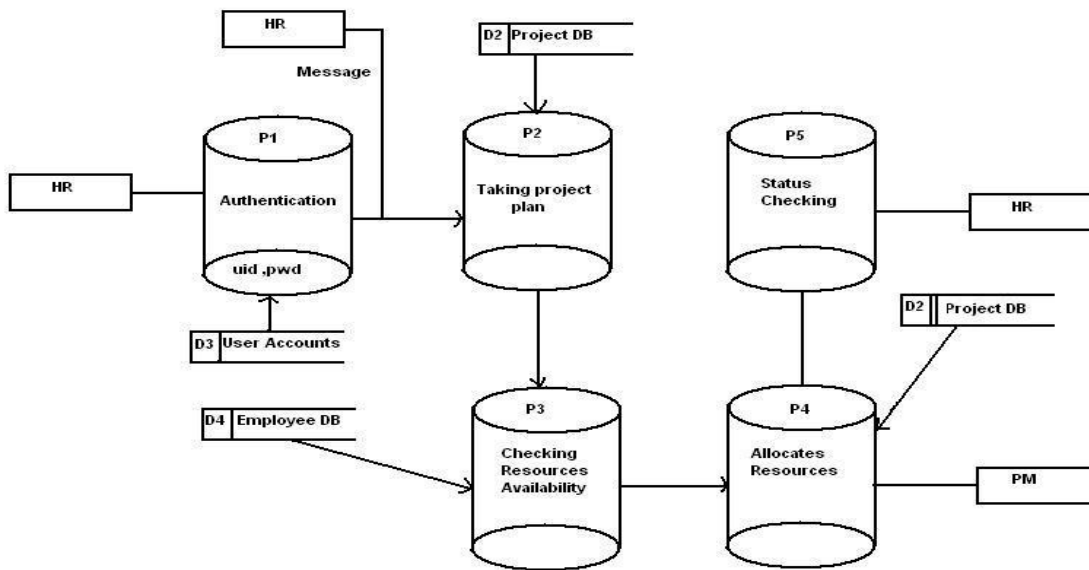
HR

Message

D2 Project DB

P1

Authentication

uid ,pwd

HR

D3 User Accounts

P2

Taking project plan

P5

Status Checking

HR

D2 Project DB

D4 Employee DB

P3

Checking Resources Availability

P4

Allocates Resources

PM